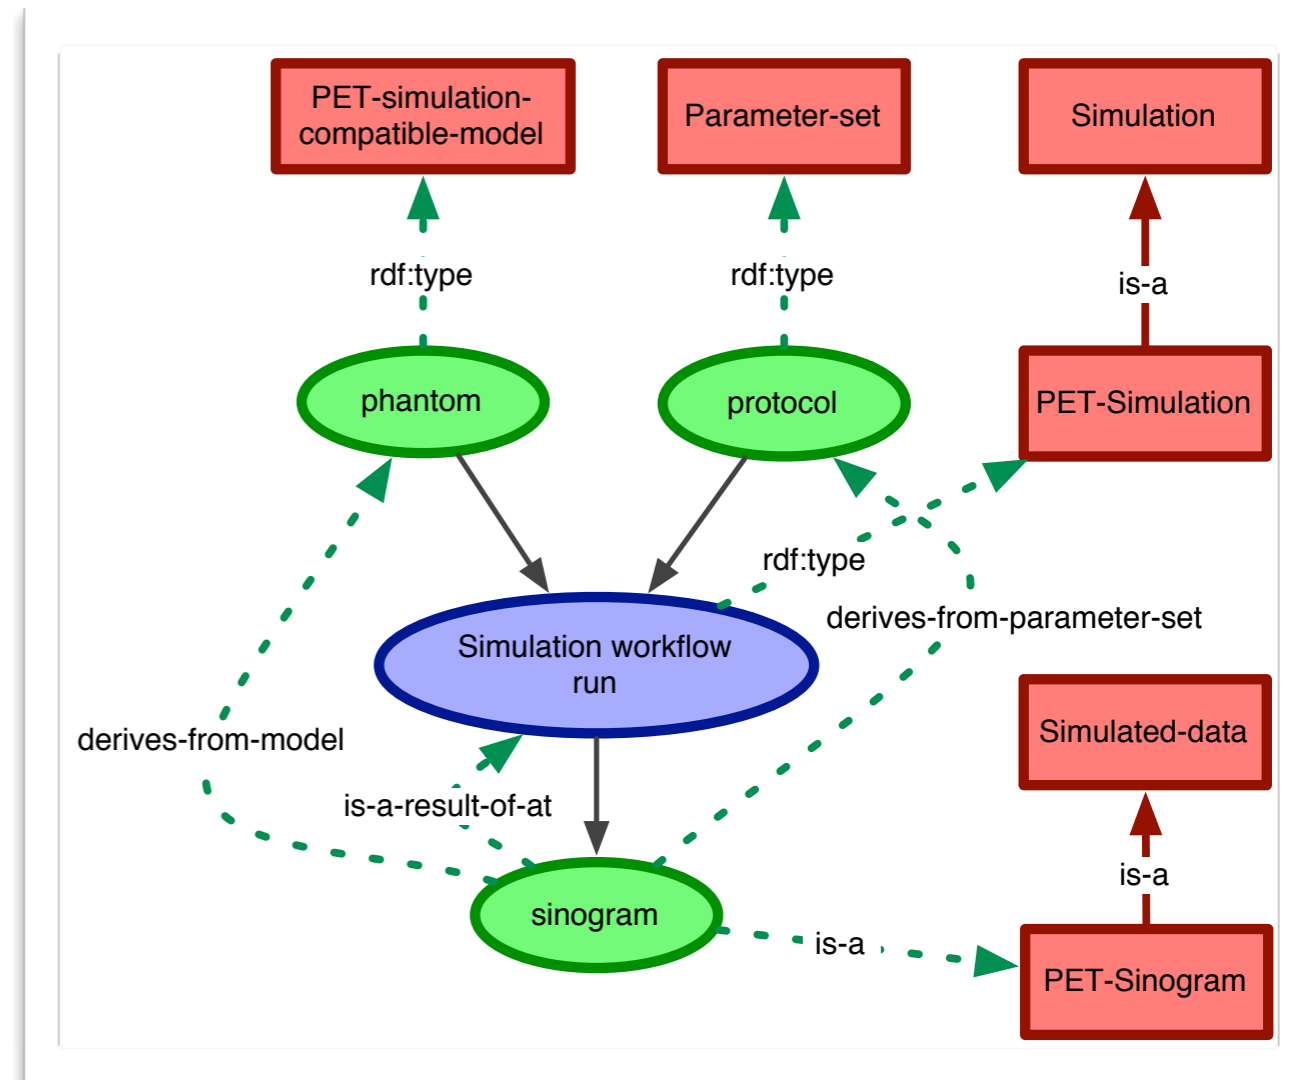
PET-simulation-compatible-model

Parameter-set

Simulation

rdf:type

rdf:type

is-a

phantom

protocol

PET-Simulation

rdf:type

derives-from-parameter-set

Simulation workflow run

Simulated-data

derives-from-model

is-a-result-of-at

is-a

sinogram

is-a

PET-Sinogram